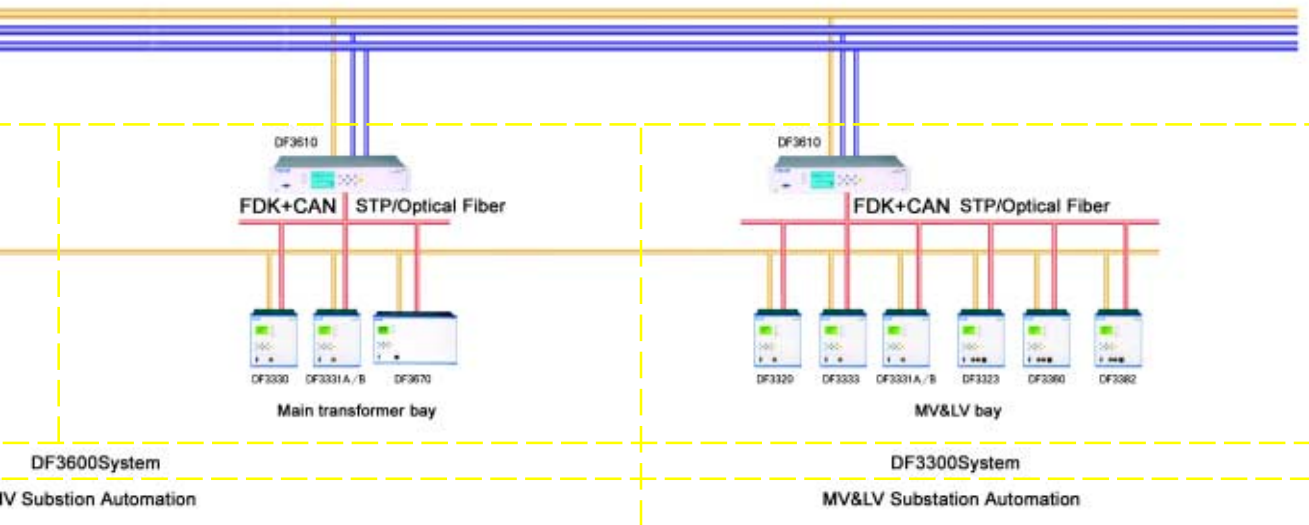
DF3610

FDK+CAN STP/Optical Fiber

DF3330 DF3331A/B DF3670

Main transformer bay

DF3610

FDK+CAN STP/Optical Fiber

DF3320 DF3333 DF3331A/B DF3323 DF3360 DF3382

MV&LV bay

DF3600System

DF3300System

lV Substion Automation

MV&LV Substation Automation